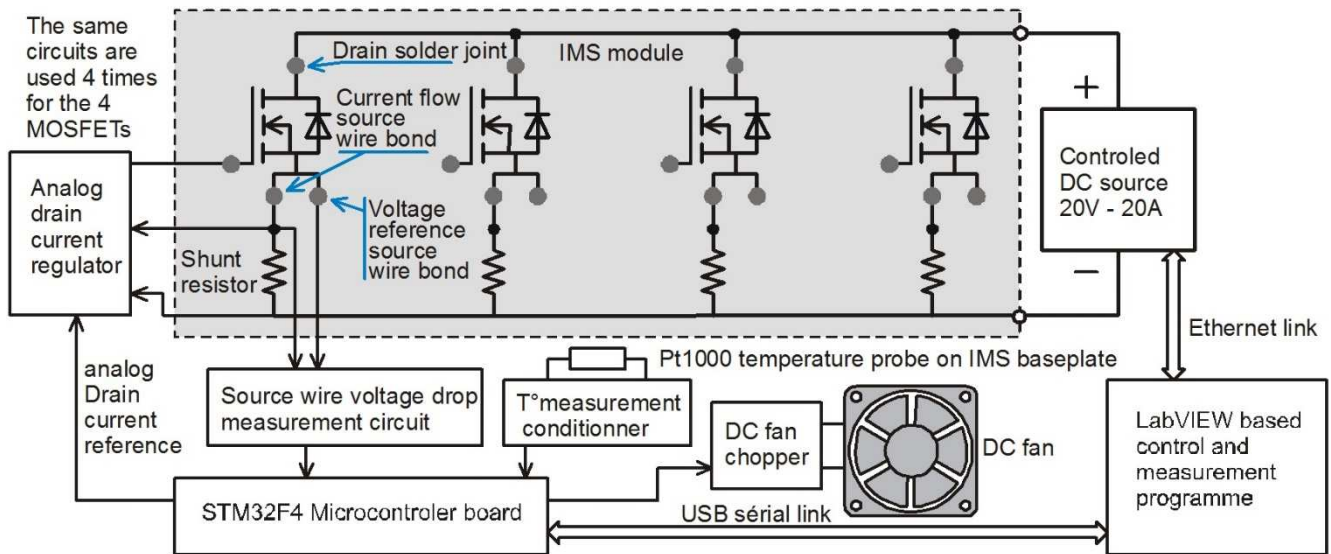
The same circuits are used 4 times for the 4 MOSFETs

Drain solder joint

IMS module

Current flow source wire bond

Voltage reference source wire bond

Analog drain current regulator

Shunt resistor

+

Controled DC source 20V - 20A

−

Ethernet link

analog Drain current reference

Source wire voltage drop measurement circuit

Pt1000 temperature probe on IMS baseplate

T°measurement conditionner

DC fan chopper

DC fan

LabVIEW based control and measurement programme

STM32F4 Microcontroler board

USB sérial link